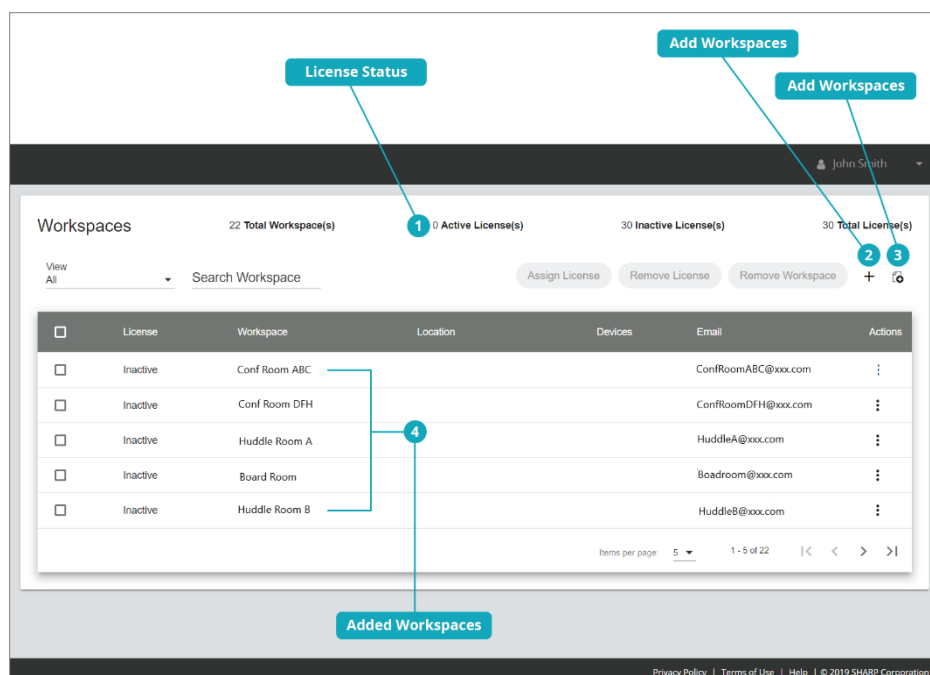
Add Workspaces

License Status

Add Workspaces

John Smith

Workspaces

22 Total Workspace(s)

1 0 Active License(s)

30 Inactive License(s)

30 Total License(s)

View
All

Search Workspace

Assign License

Remove License

Remove Workspace

2 +

3

| | License | Workspace | Location | Devices | Email | Actions |
|---|---|---|---|---|---|---|
| ☐ | Inactive | Conf Room ABC | | | ConfRoomABC@xxx.com | ⋮ |
| ☐ | Inactive | Conf Room DFH | | | ConfRoomDFH@xxx.com | ⋮ |
| ☐ | Inactive | Huddle Room A | | | HuddleA@xxx.com | ⋮ |
| ☐ | Inactive | Board Room | | | Boadroom@xxx.com | ⋮ |
| ☐ | Inactive | Huddle Room B | | | HuddleB@xxx.com | ⋮ |

4

Items per page 5

1 - 5 of 22

Added Workspaces

Privacy Policy | Terms of Use | Help | © 2019 SHARP Corporation